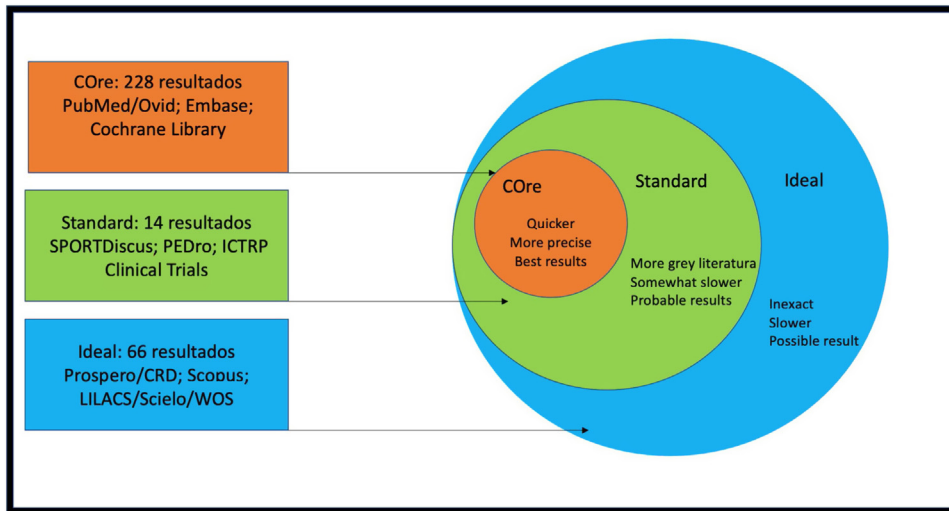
COre: 228 resultados
PubMed/Ovid; Embase;
Cochrane Library

Standard: 14 resultados
SPORTDiscus; PEDro; ICTRP
Clinical Trials

Ideal: 66 resultados
Prospero/CRD; Scopus;
LILACS/Scielo/WOS

COre
Quicker
More precise
Best results

Standard
More grey literatura
Somewhat slower
Probable results

Ideal
Inexact
Slower
Possible result